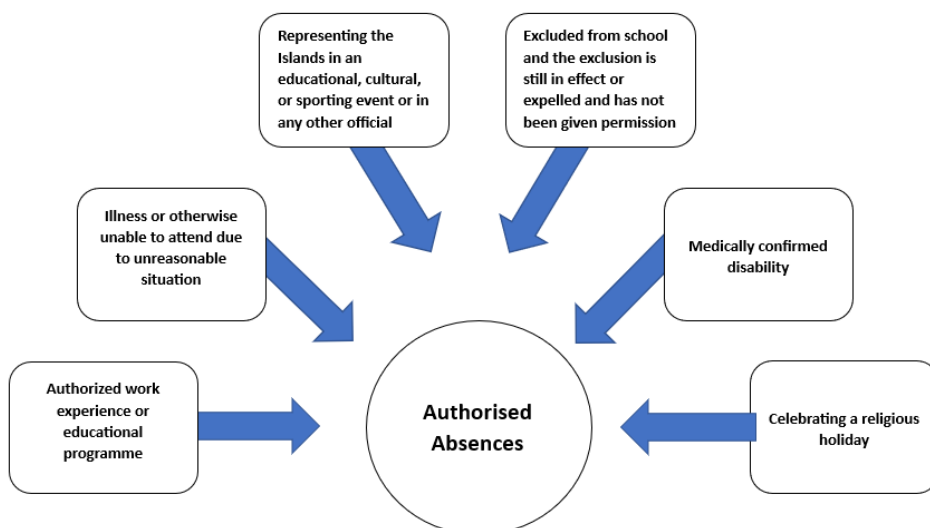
Representing the Islands in an educational, cultural, or sporting event or in any other official

Excluded from school and the exclusion is still in effect or expelled and has not been given permission

Illness or otherwise unable to attend due to unreasonable situation

Medically confirmed disability

Authorized work experience or educational programme

Authorised Absences

Celebrating a religious holiday